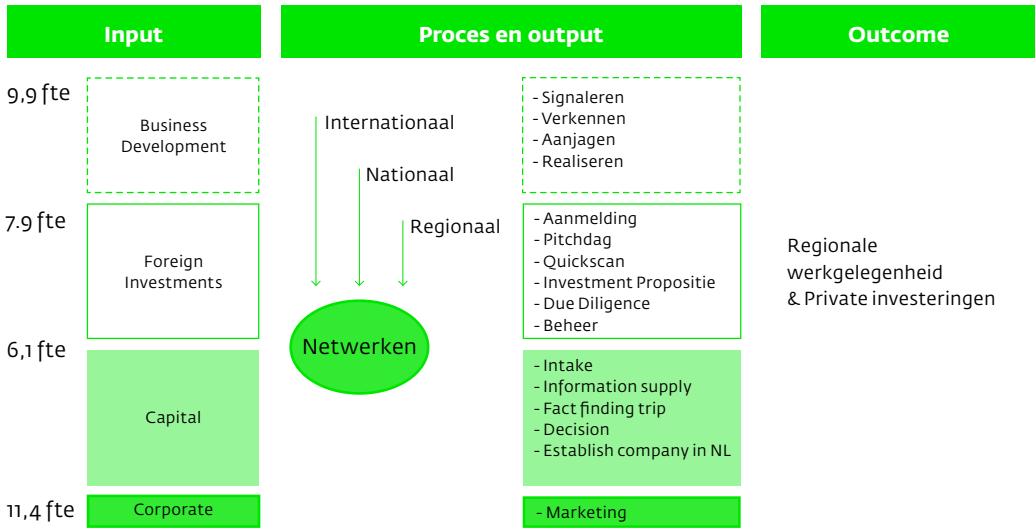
Input

Proces en output

Outcome

9,9 fte

Business Development

7.9 fte

Foreign Investments

6,1 fte

Capital

11,4 fte

Corporate

Internationaal

Nationaal

Regionaal

Netwerken

- Signaleren
- Verkennen
- Aanjagen
- Realiseren

- Aanmelding
- Pitchdag
- Quickscan
- Investment Propositie
- Due Diligence
- Beheer

- Intake
- Information supply
- Fact finding trip
- Decision
- Establish company in NL

- Marketing

Regionale werkgelegenheid & Private investeringen